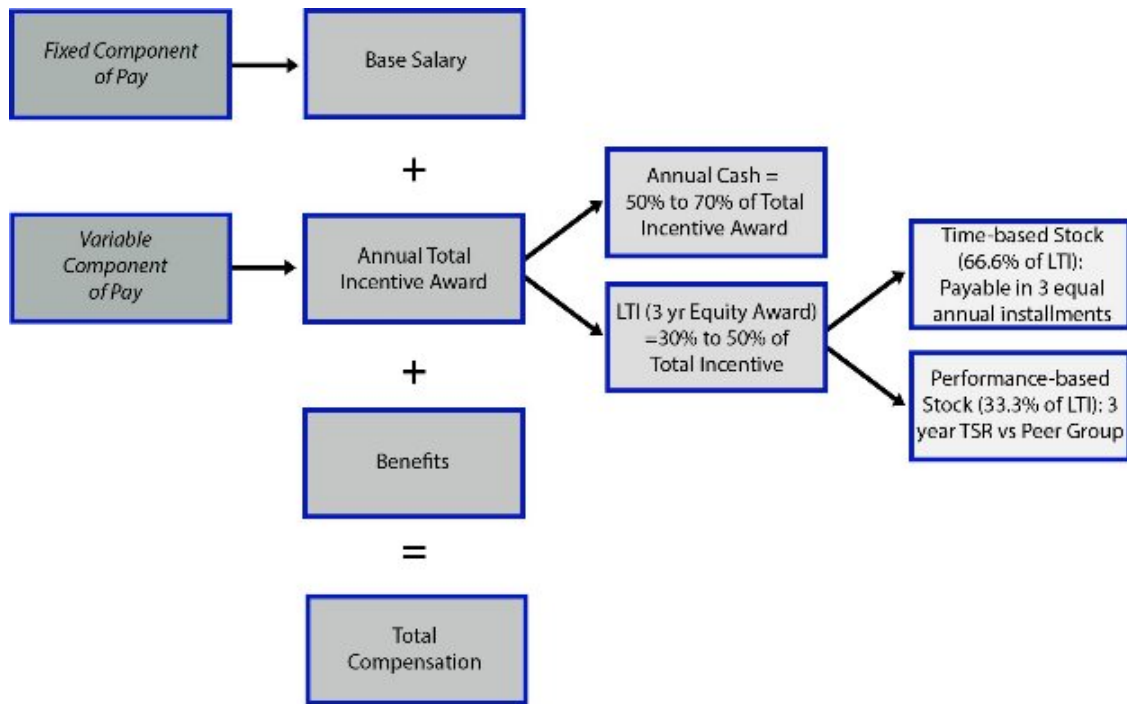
Fixed Component of Pay

Base Salary

+

Variable Component of Pay

Annual Total Incentive Award

Annual Cash = 50% to 70% of Total Incentive Award

LTI (3 yr Equity Award) =30% to 50% of Total Incentive

Time-based Stock (66.6% of LTI): Payable in 3 equal annual installments

Performance-based Stock (33.3% of LTI): 3 year TSR vs Peer Group

+

Benefits

=

Total Compensation